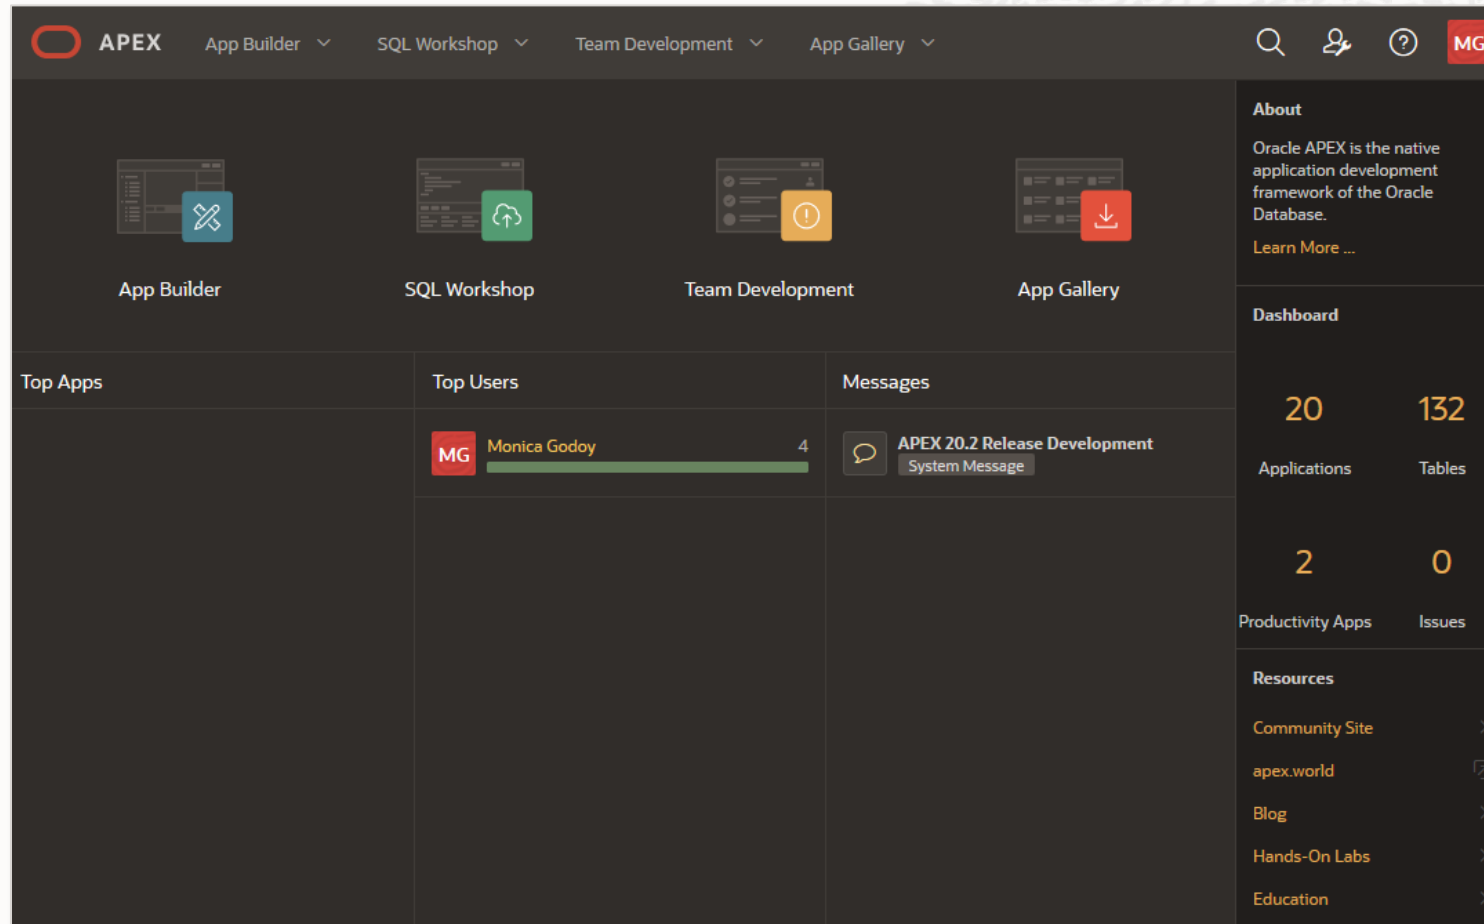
APEX App Builder SQL Workshop Team Development App Gallery MG

App Builder

SQL Workshop

Team Development

App Gallery

About

Oracle APEX is the native application development framework of the Oracle Database.

Learn More ...

Dashboard

| 20 | 132 |
|---|---|
| Applications | Tables |
| 2 | 0 |
| Productivity Apps | Issues |

Resources

Community Site

apex.world

Blog

Hands-On Labs

Education

Top Apps

Top Users

MG Monica Godoy 4

Messages

APEX 20.2 Release Development

System Message